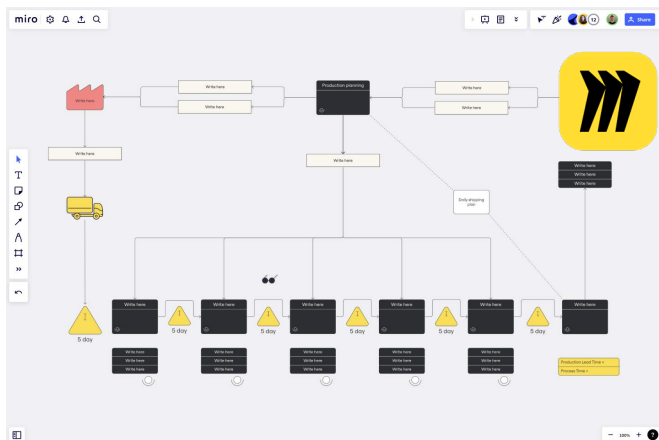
miro

12

Share

Write here

Write here

Write here

Production planning

Write here

Write here

Write here

Write here

Write here

Write here

Write here

Daily shipping plan

Write here

Write here

Write here

Write here

Write here

Write here

5 day

5 day

5 day

5 day

5 day

5 day

Write here

Write here

Write here

Write here

Write here

Write here

Write here

Write here

Write here

Write here

Write here

Write here

Write here

Write here

Write here

Production Lead Time =

Process Time =

100%

?